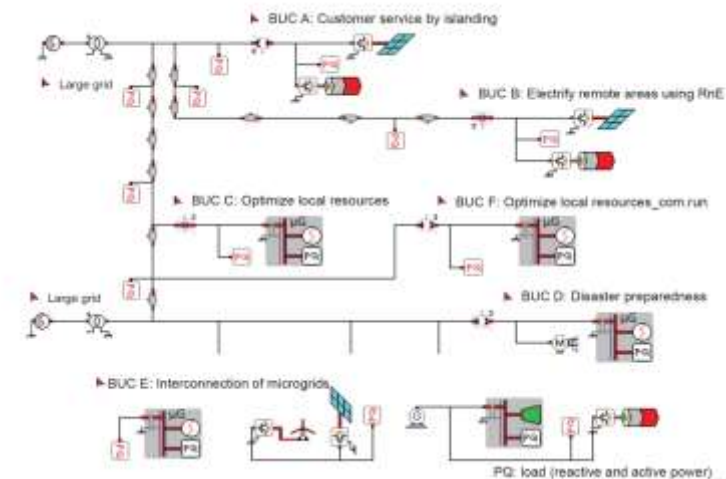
BUC A: Customer service by islanding

Large grid

BUC B: Electrify remote areas using RnE

BUC C: Optimize local resources

BUC F: Optimize local resources_com run

Large grid

BUC D: Disaster preparedness

BUC E: Interconnection of microgrids

PQ: load (reactive and active power)

PQ PQ PQ PQ PQ PQ PQ PQ PQ

µG µG µG µG µG